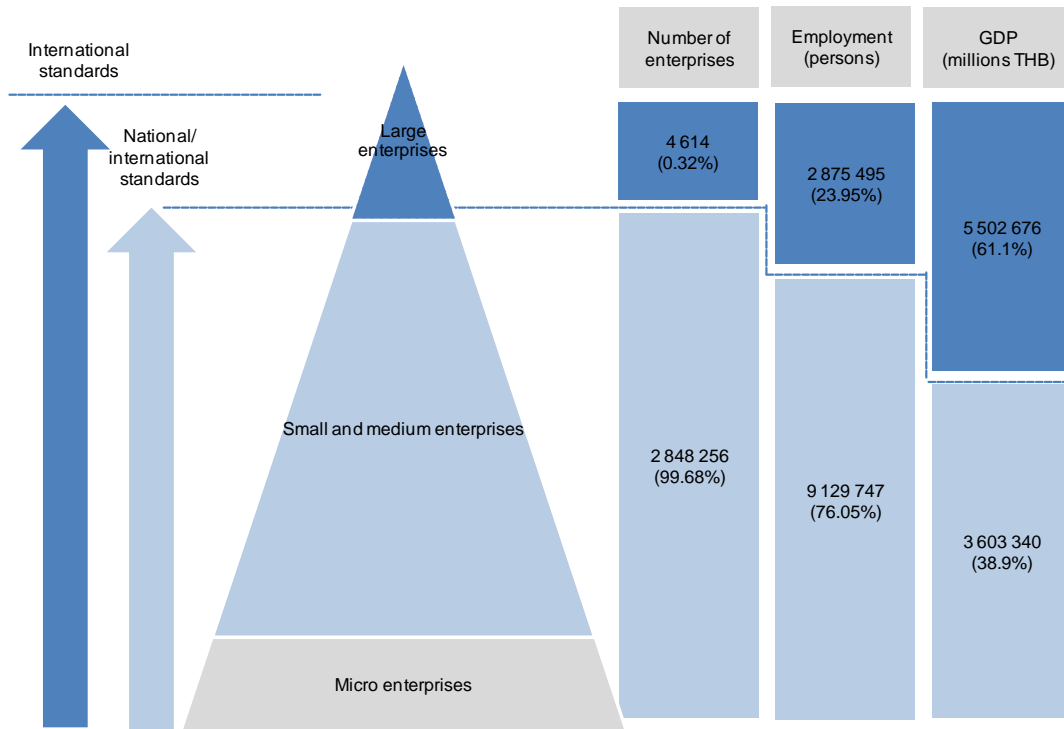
International standards

National/ international standards

Large enterprises

Small and medium enterprises

Micro enterprises

Number of enterprises

Employment (persons)

GDP (millions THB)

4 614 (0.32%)

2 848 256 (99.68%)

2 875 495 (23.95%)

9 129 747 (76.05%)

5 502 676 (61.1%)

3 603 340 (38.9%)